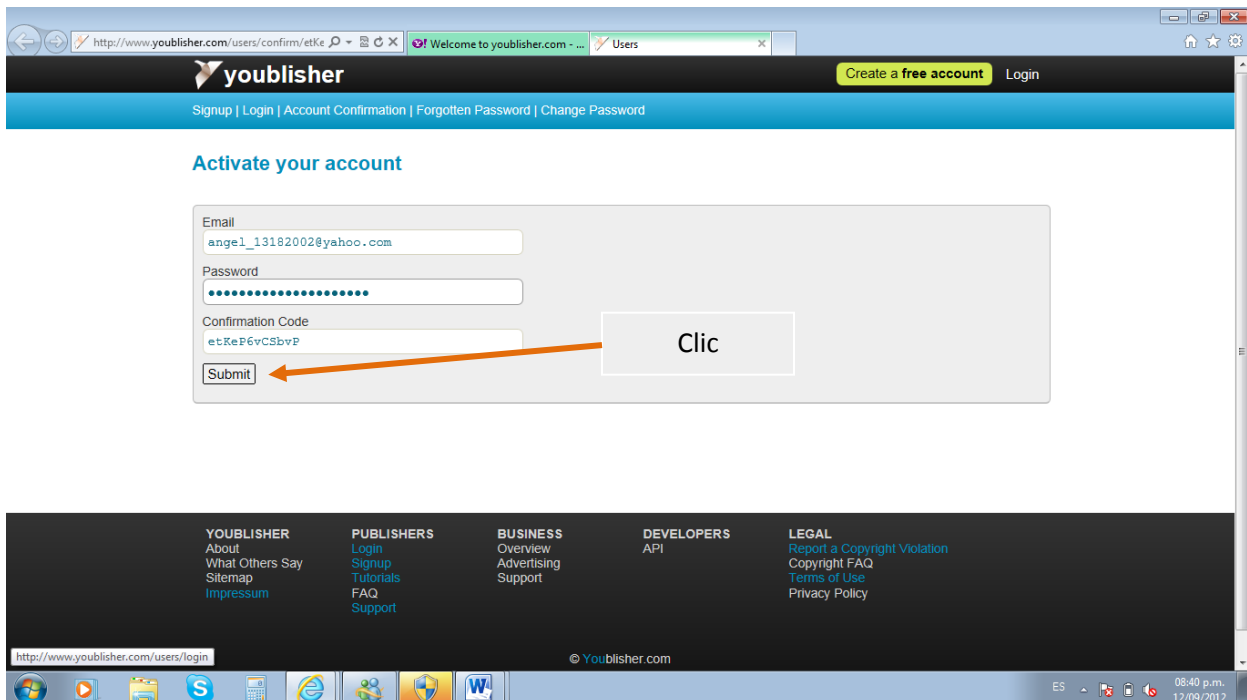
http://www.youblisher.com/users/confirm/etKe

Welcome to youblisher.com - ...

Users

youblisher

Create a free account

Login

Signup | Login | Account Confirmation | Forgotten Password | Change Password

Activate your account

Email

angel_13182002@yahoo.com

Password

•••••••••••••••••••••

Confirmation Code

etKeP6vCSbvP

Submit

Clic

YOUBLISHER
About
What Others Say
Sitemap
Impressum

PUBLISHERS
Login
Signup
Tutorials
FAQ
Support

BUSINESS
Overview
Advertising
Support

DEVELOPERS
API

LEGAL
Report a Copyright Violation
Copyright FAQ
Terms of Use
Privacy Policy

http://www.youblisher.com/users/login

© Youblisher.com

ES

08:40 p.m.
12/09/2012